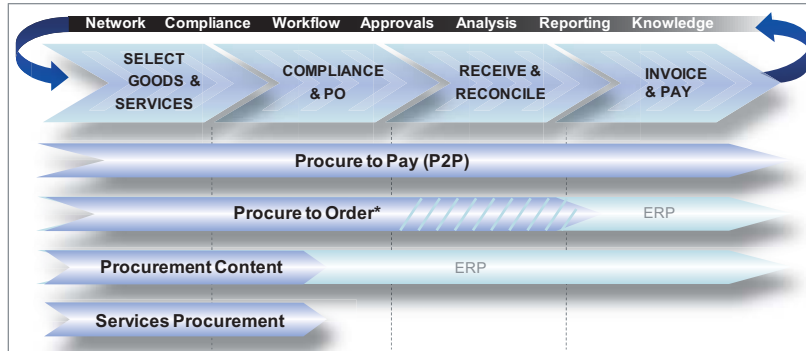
Network Compliance Workflow Approvals Analysis Reporting Knowledge

SELECT GOODS & SERVICES

COMPLIANCE & PO

RECEIVE & RECONCILE

INVOICE & PAY

Procure to Pay (P2P)

Procure to Order*

ERP

Procurement Content

ERP

Services Procurement